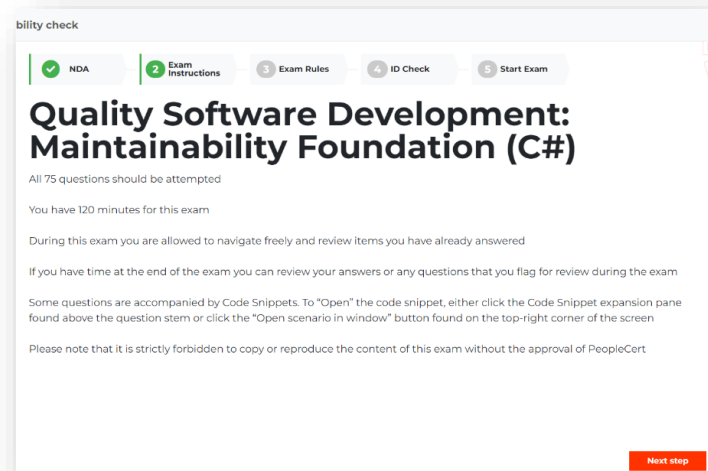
bility check

NDA

2 Exam Instructions

3 Exam Rules

4 ID Check

5 Start Exam

Quality Software Development: Maintainability Foundation (C#)

All 75 questions should be attempted

You have 120 minutes for this exam

During this exam you are allowed to navigate freely and review items you have already answered

If you have time at the end of the exam you can review your answers or any questions that you flag for review during the exam

Some questions are accompanied by Code Snippets. To “Open” the code snippet, either click the Code Snippet expansion pane found above the question stem or click the “Open scenario in window” button found on the top-right corner of the screen

Please note that it is strictly forbidden to copy or reproduce the content of this exam without the approval of PeopleCert

Next step